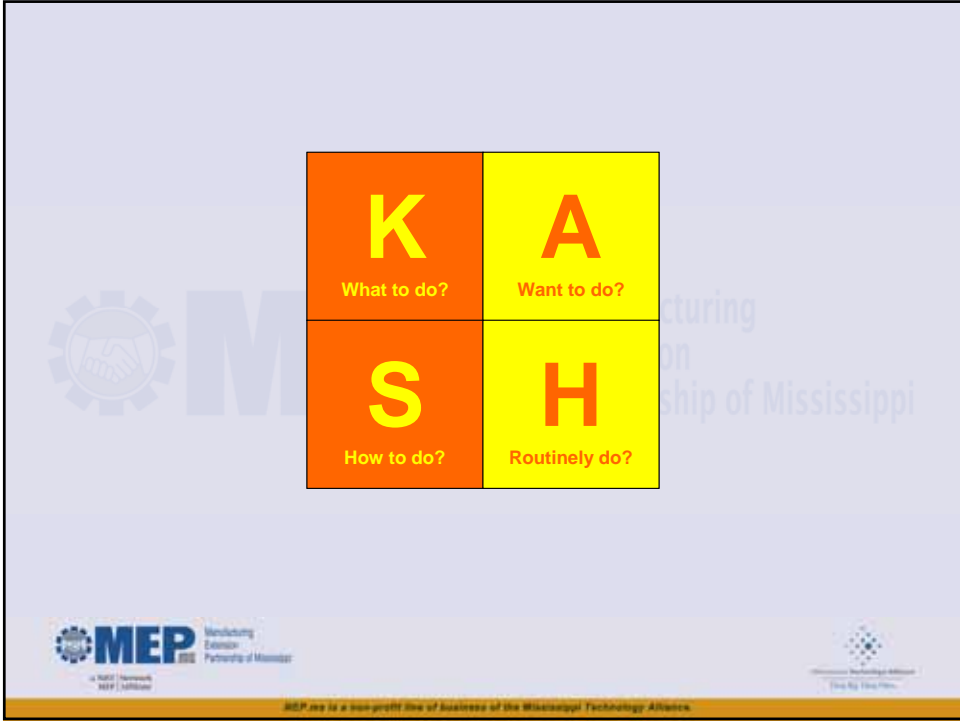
| K<br>What to do? | A<br>Want to do? |
|---|---|
| S<br>How to do? | H<br>Routinely do? |

cturing
on
ship of Mississippi

MEP Manufacturing Extension Partnership of Mississippi

a NIST MEP Network Affiliate

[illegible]

MEP.ms is a non-profit line of business of the Mississippi Technology Alliance.